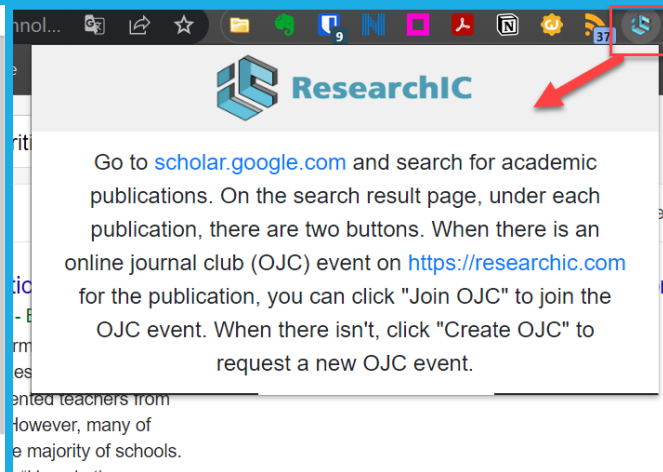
hnol...

9

37

ResearchIC

Go to scholar.google.com and search for academic publications. On the search result page, under each publication, there are two buttons. When there is an online journal club (OJC) event on https://researchic.com for the publication, you can click "Join OJC" to join the OJC event. When there isn't, click "Create OJC" to request a new OJC event.

e

riti

tic

- E

rm

es

ented teachers from

However, many of

e majority of schools.